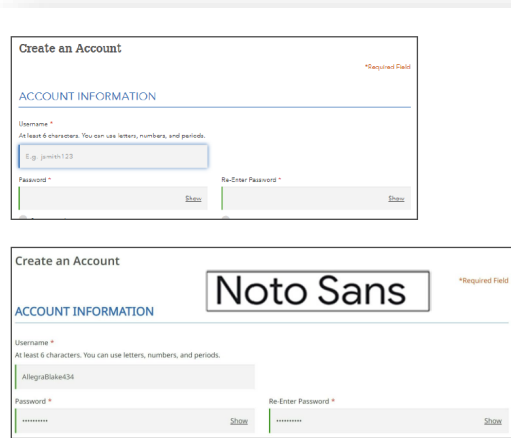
Create an Account

*Required Field

ACCOUNT INFORMATION

Username *
At least 6 characters. You can use letters, numbers, and periods.

E.g. jsmith123

Password *

Show

Re-Enter Password *

Show

Create an Account

Noto Sans

*Required Field

ACCOUNT INFORMATION

Username *
At least 6 characters. You can use letters, numbers, and periods.

AllegraBlake434

Password *

••••••••••

Show

Re-Enter Password *

••••••••••

Show